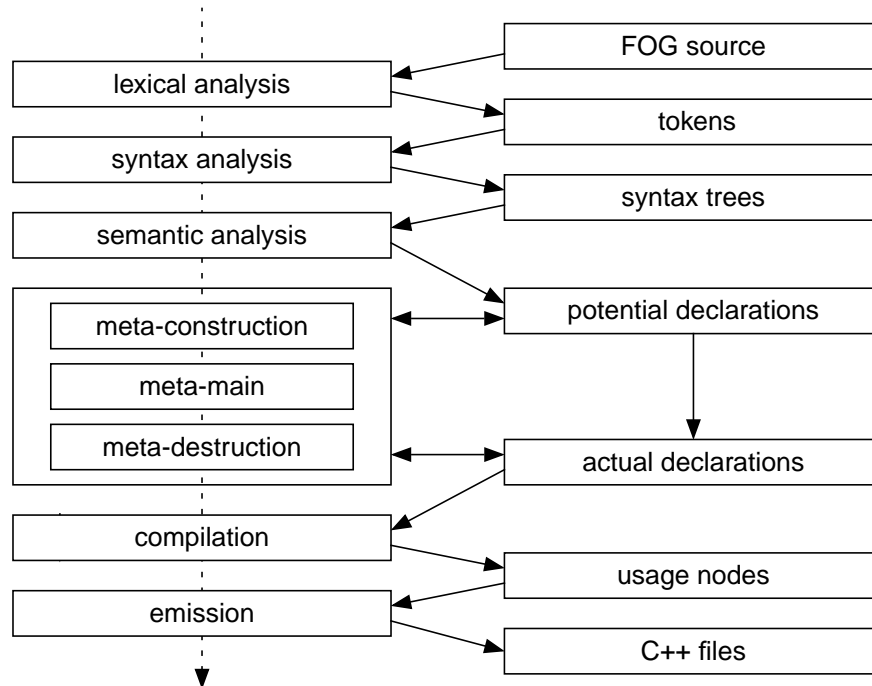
FOG source
lexical analysis
tokens
syntax analysis
syntax trees
semantic analysis
meta-construction
meta-main
meta-destruction
potential declarations
actual declarations
compilation
usage nodes
emission
C++ files